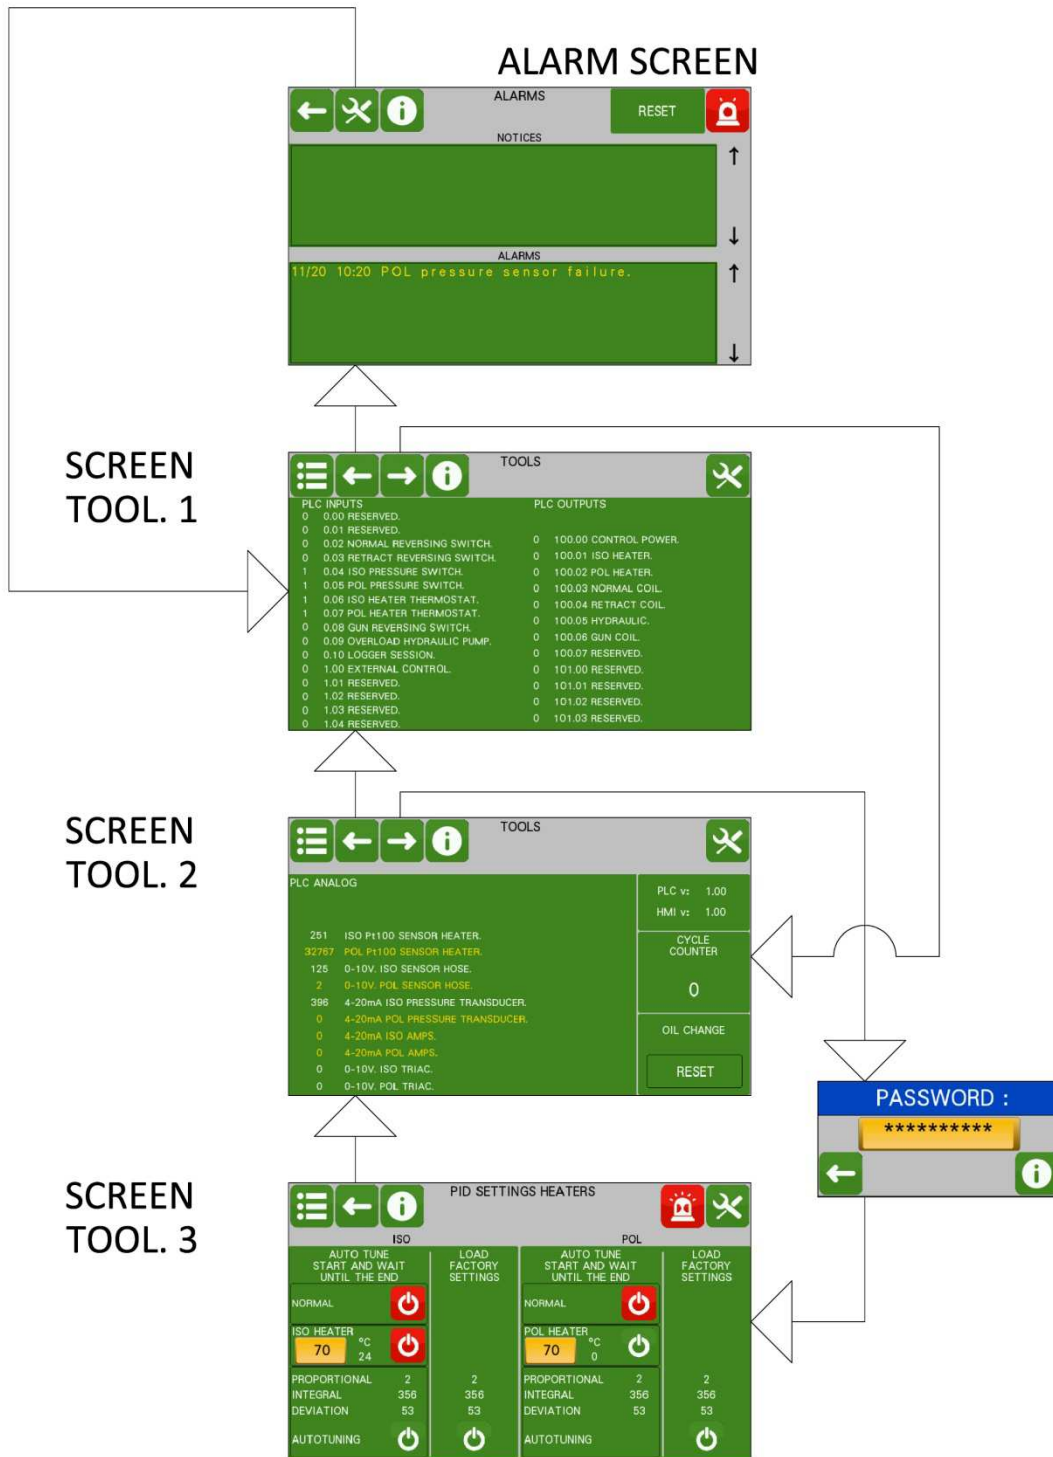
ALARM SCREEN

ALARMS
RESET
NOTICES
ALARMS
11/20 10:20 POL pressure sensor failure.

SCREEN TOOL. 1

TOOLS
PLC INPUTS
0 0.00 RESERVED.
0 0.01 RESERVED.
0 0.02 NORMAL REVERSING SWITCH.
0 0.03 RETRACT REVERSING SWITCH.
1 0.04 ISO PRESSURE SWITCH.
1 0.05 POL PRESSURE SWITCH.
1 0.06 ISO HEATER THERMOSTAT.
1 0.07 POL HEATER THERMOSTAT.
0 0.08 GUN REVERSING SWITCH.
0 0.09 OVERLOAD HYDRAULIC PUMP.
0 0.10 LOGGER SESSION.
0 1.00 EXTERNAL CONTROL.
0 1.01 RESERVED.
0 1.02 RESERVED.
0 1.03 RESERVED.
0 1.04 RESERVED.

PLC OUTPUTS
0 100.00 CONTROL POWER.
0 100.01 ISO HEATER.
0 100.02 POL HEATER.
0 100.03 NORMAL COIL.
0 100.04 RETRACT COIL.
0 100.05 HYDRAULIC.
0 100.06 GUN COIL.
0 100.07 RESERVED.
0 101.00 RESERVED.
0 101.01 RESERVED.
0 101.02 RESERVED.
0 101.03 RESERVED.

SCREEN TOOL. 2

TOOLS
PLC ANALOG
251 ISO Pt100 SENSOR HEATER.
32767 POL Pt100 SENSOR HEATER.
125 0-10V. ISO SENSOR HOSE.
2 0-10V. POL SENSOR HOSE.
396 4-20mA ISO PRESSURE TRANSDUCER.
0 4-20mA POL PRESSURE TRANSDUCER.
0 4-20mA ISO AMPS.
0 4-20mA POL AMPS.
0 0-10V. ISO TRIAC.
0 0-10V. POL TRIAC.

PLC v: 1.00
HMI v: 1.00
CYCLE COUNTER
0
OIL CHANGE
RESET

PASSWORD :
**********

SCREEN TOOL. 3

PID SETTINGS HEATERS
ISO
AUTO TUNE START AND WAIT UNTIL THE END
LOAD FACTORY SETTINGS
NORMAL
ISO HEATER
70 °C 24
PROPORTIONAL 2 2
INTEGRAL 356 356
DEVIATION 53 53
AUTOTUNING

POL
AUTO TUNE START AND WAIT UNTIL THE END
LOAD FACTORY SETTINGS
NORMAL
POL HEATER
70 °C 0
PROPORTIONAL 2 2
INTEGRAL 356 356
DEVIATION 53 53
AUTOTUNING